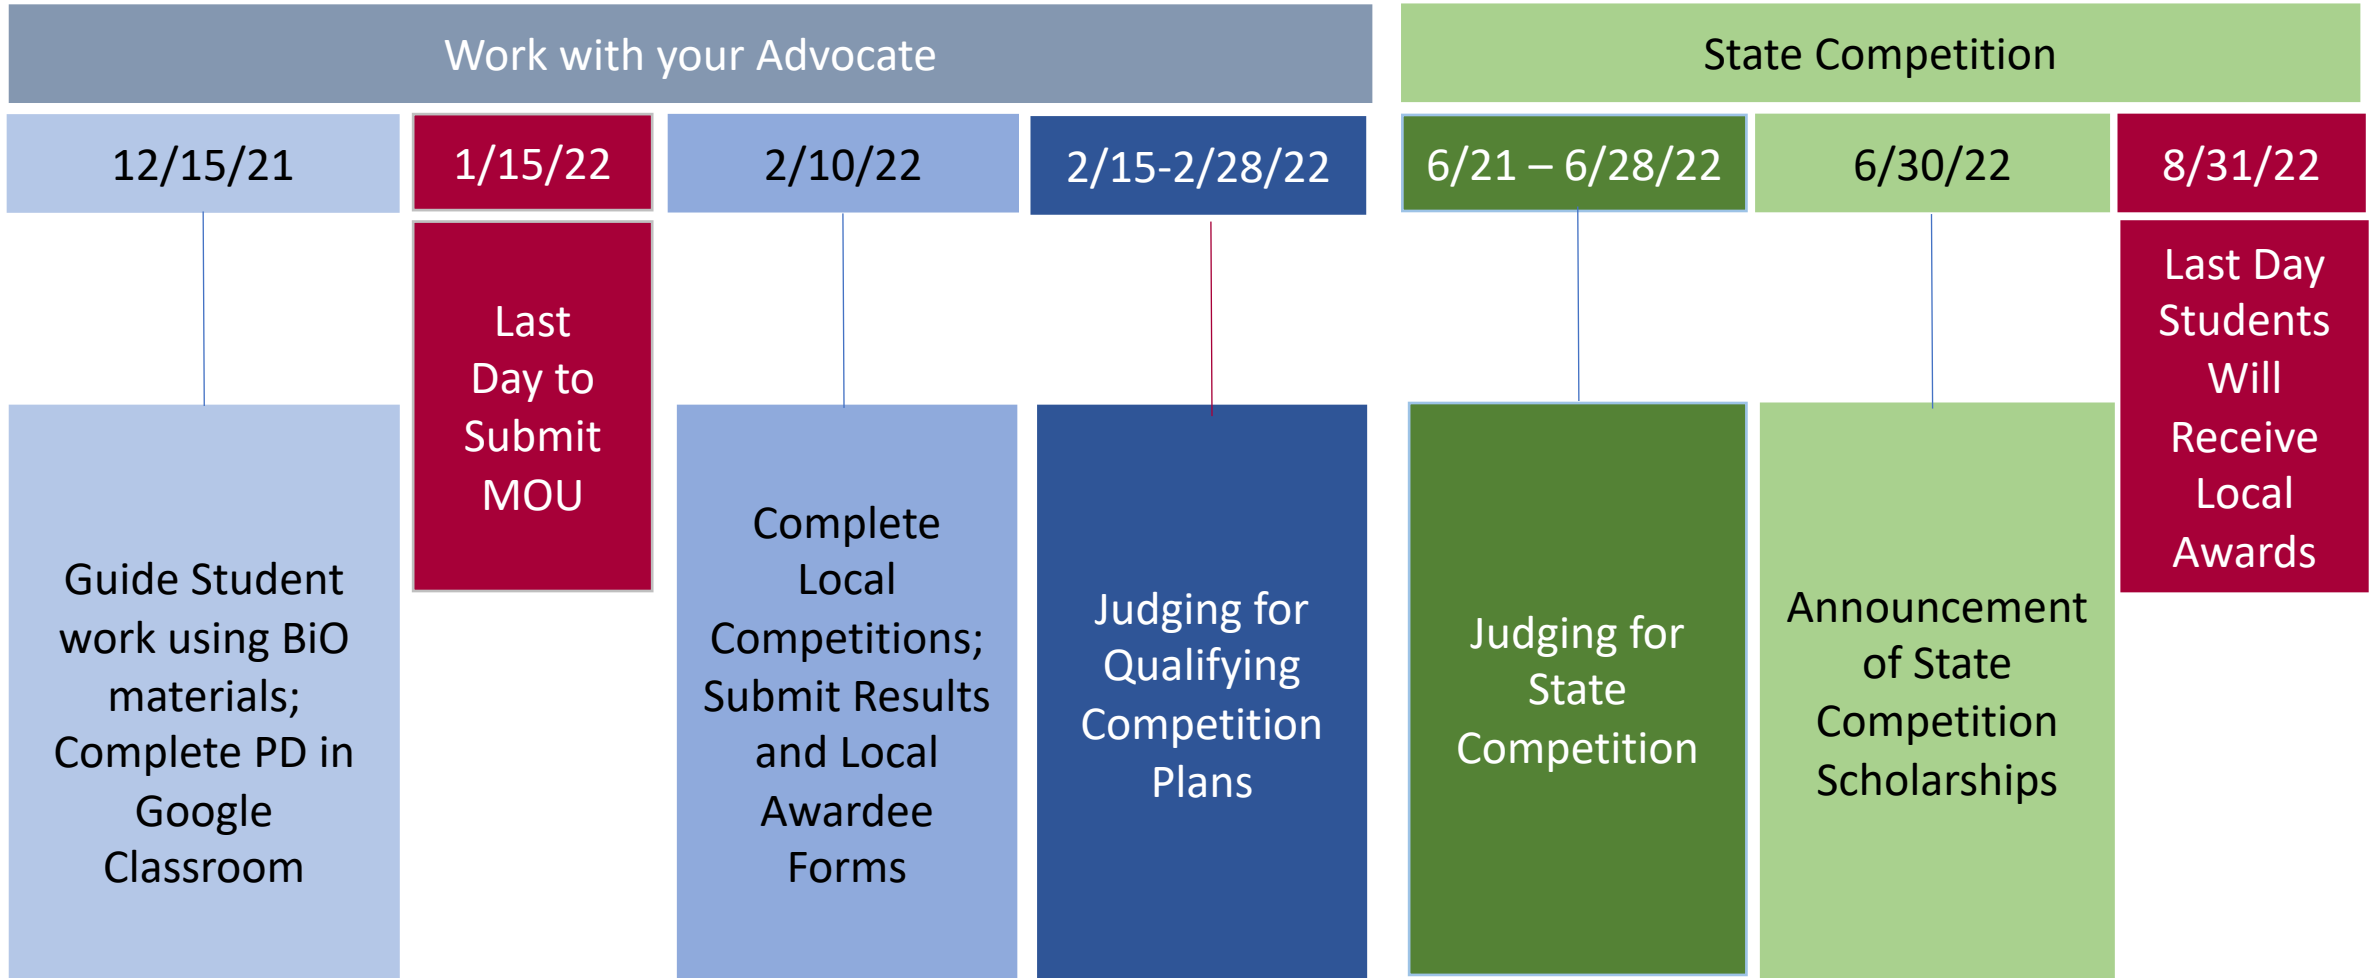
Work with your Advocate

State Competition

12/15/21

Guide Student work using BiO materials; Complete PD in Google Classroom

1/15/22

Last Day to Submit MOU

2/10/22

Complete Local Competitions; Submit Results and Local Awardee Forms

2/15-2/28/22

Judging for Qualifying Competition Plans

6/21 – 6/28/22

Judging for State Competition

6/30/22

Announcement of State Competition Scholarships

8/31/22

Last Day Students Will Receive Local Awards